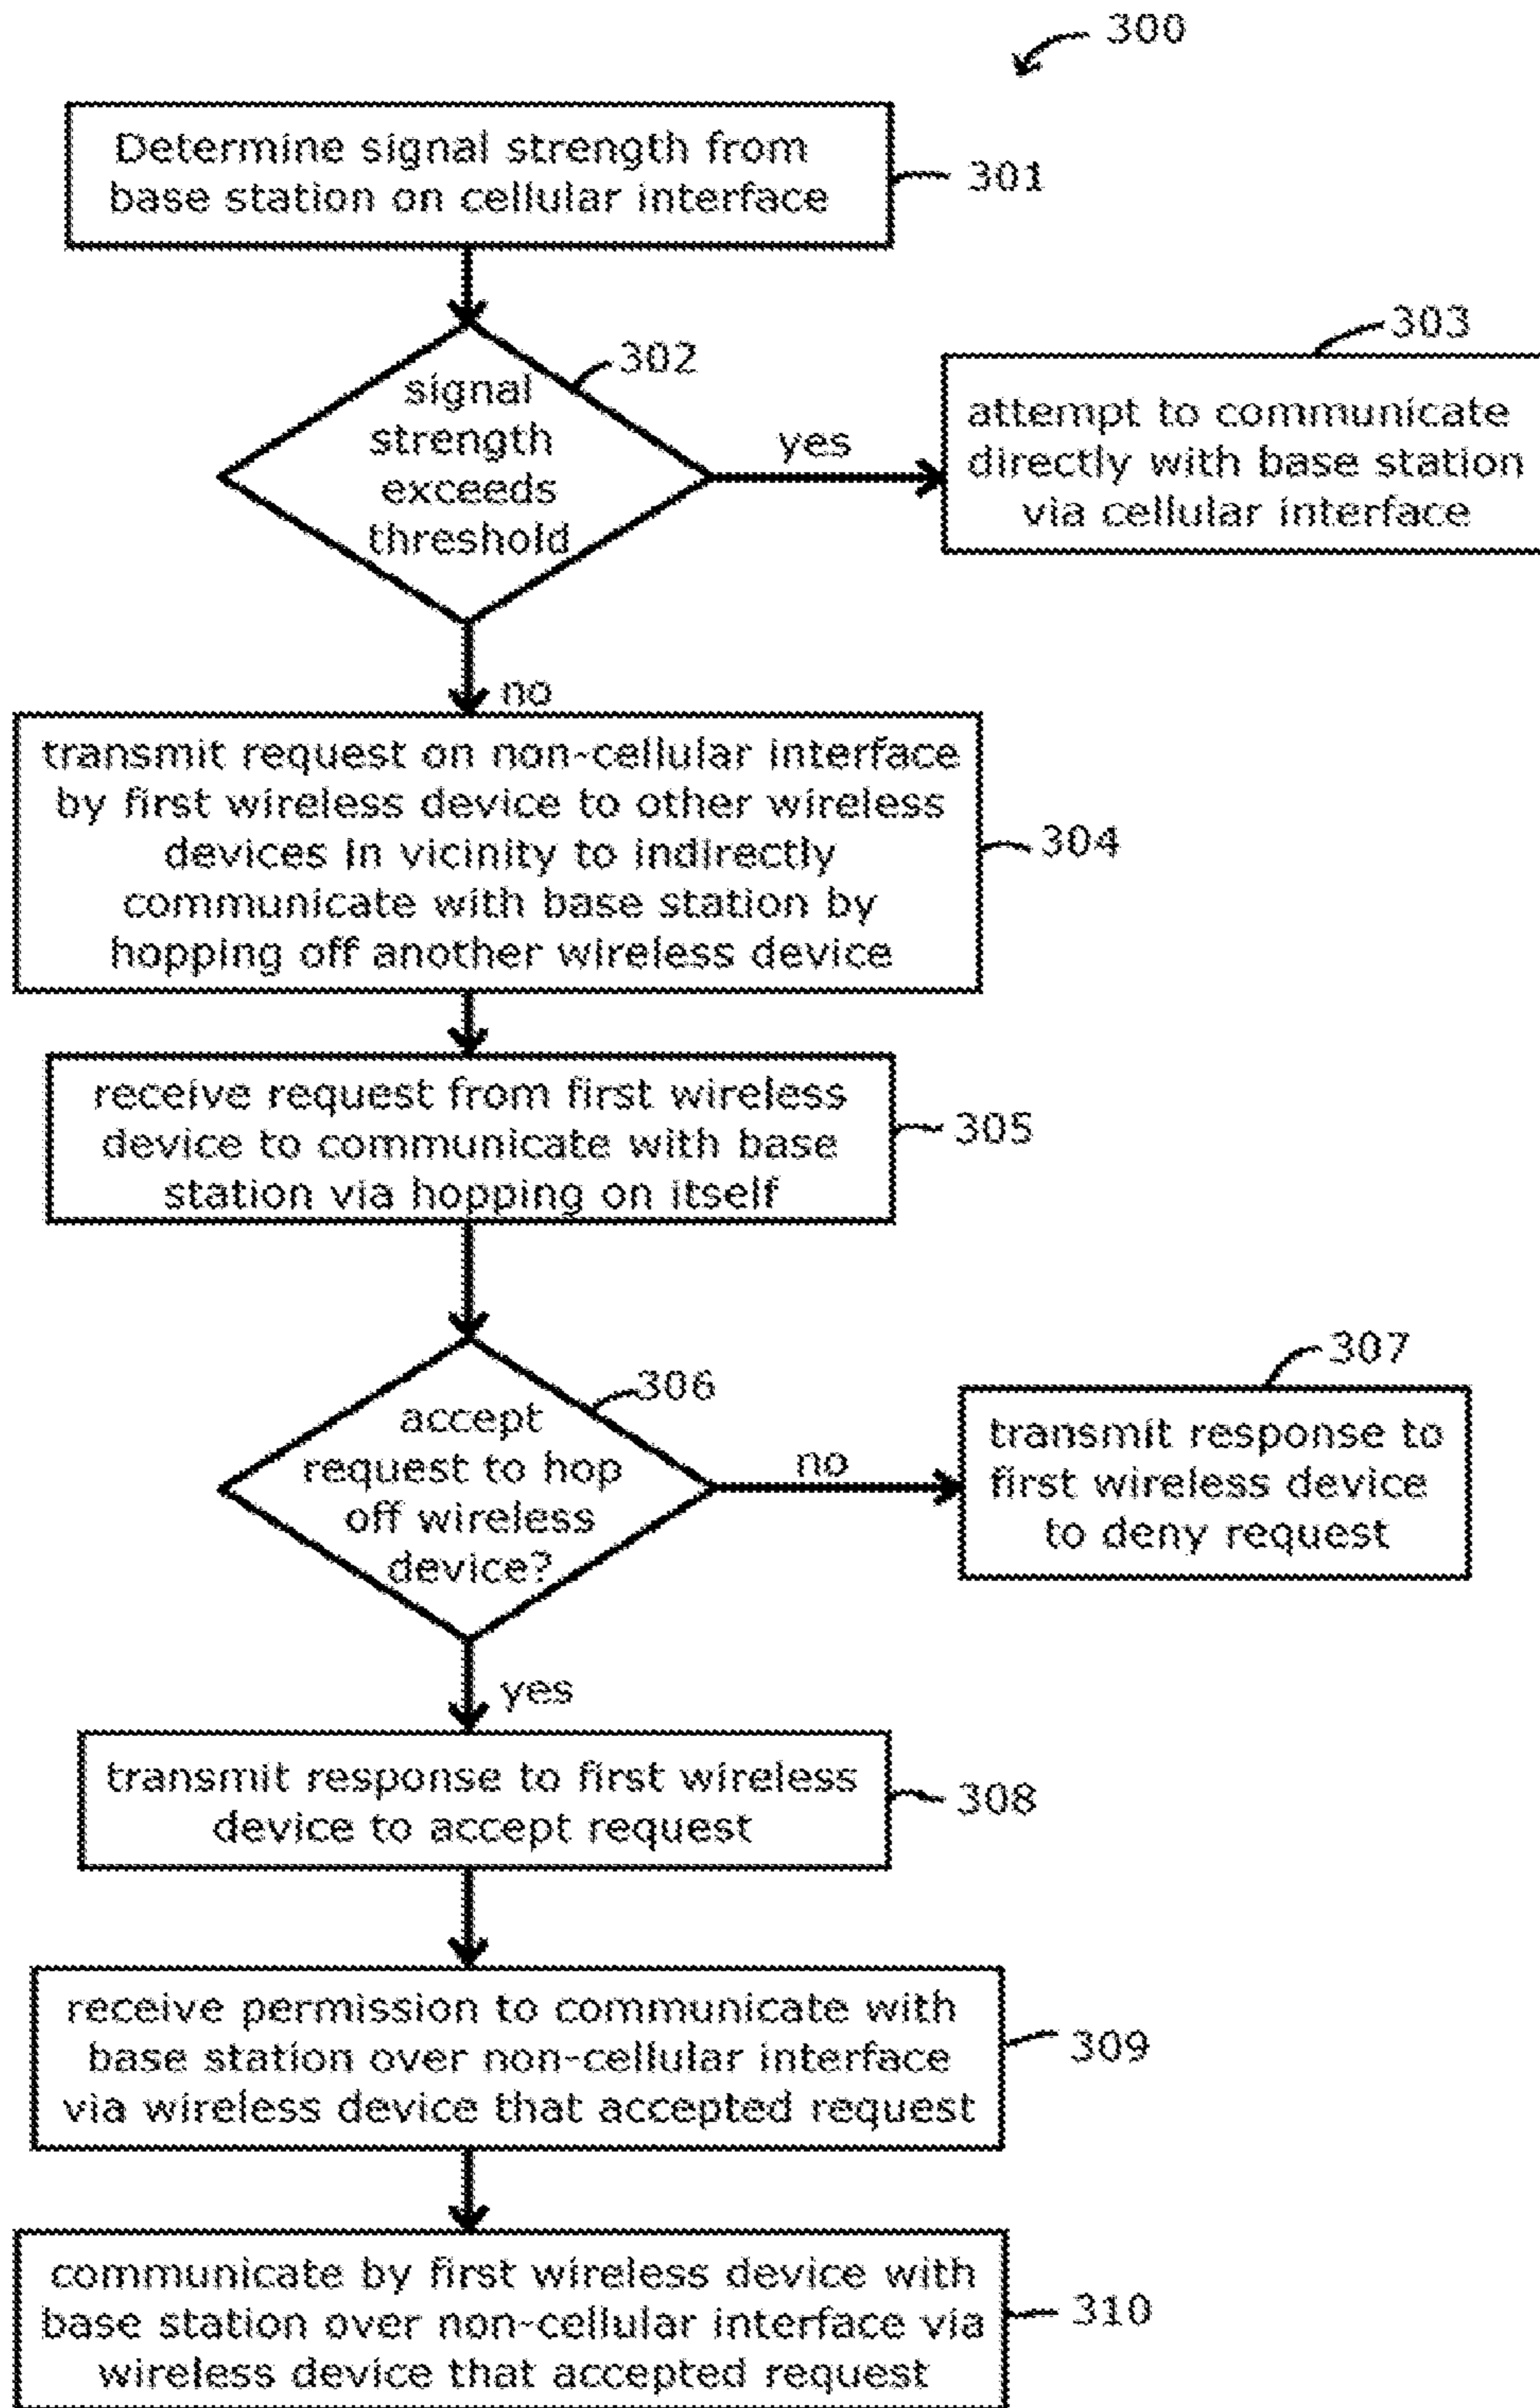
300

Determine signal strength from base station on cellular interface

301

signal strength exceeds threshold

302

yes

303

attempt to communicate directly with base station via cellular interface

no

transmit request on non-cellular interface by first wireless device to other wireless devices in vicinity to indirectly communicate with base station by hopping off another wireless device

304

receive request from first wireless device to communicate with base station via hopping on itself

305

accept request to hop off wireless device?

306

no

307

transmit response to first wireless device to deny request

yes

transmit response to first wireless device to accept request

308

receive permission to communicate with base station over non-cellular interface via wireless device that accepted request

309

communicate by first wireless device with base station over non-cellular interface via wireless device that accepted request

310